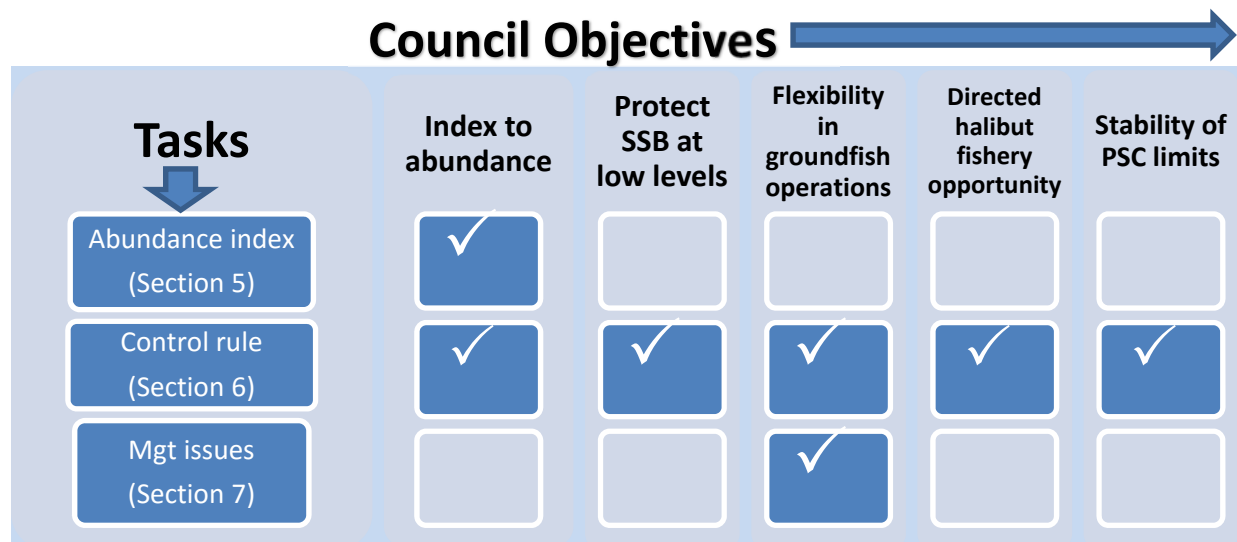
Council Objectives

| Tasks | Index to abundance | Protect SSB at low levels | Flexibility in groundfish operations | Directed halibut fishery opportunity | Stability of PSC limits |
|---|---|---|---|---|---|
| Abundance index (Section 5) | ✓ | | | | |
| Control rule (Section 6) | ✓ | ✓ | ✓ | ✓ | ✓ |
| Mgt issues (Section 7) | | | ✓ | | |